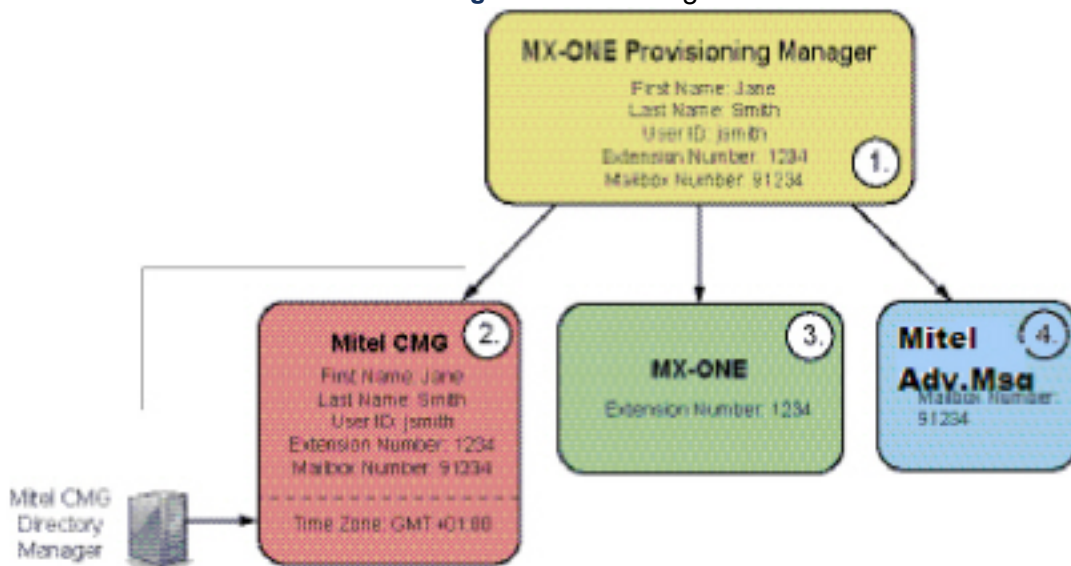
MX-ONE Provisioning Manager

First Name: Jane
Last Name: Smith
User ID: jsmith
Extension Number: 1234
Mailbox Number: 91234

1.

Mitel CMG

2.

First Name: Jane
Last Name: Smith
User ID: jsmith
Extension Number: 1234
Mailbox Number: 91234

Time Zone: GMT+01:00

MX-ONE

3.

Extension Number: 1234

Mitel Adv.Msg

4.

Mailbox Number: 91234

Mitel CMG Directory Manager